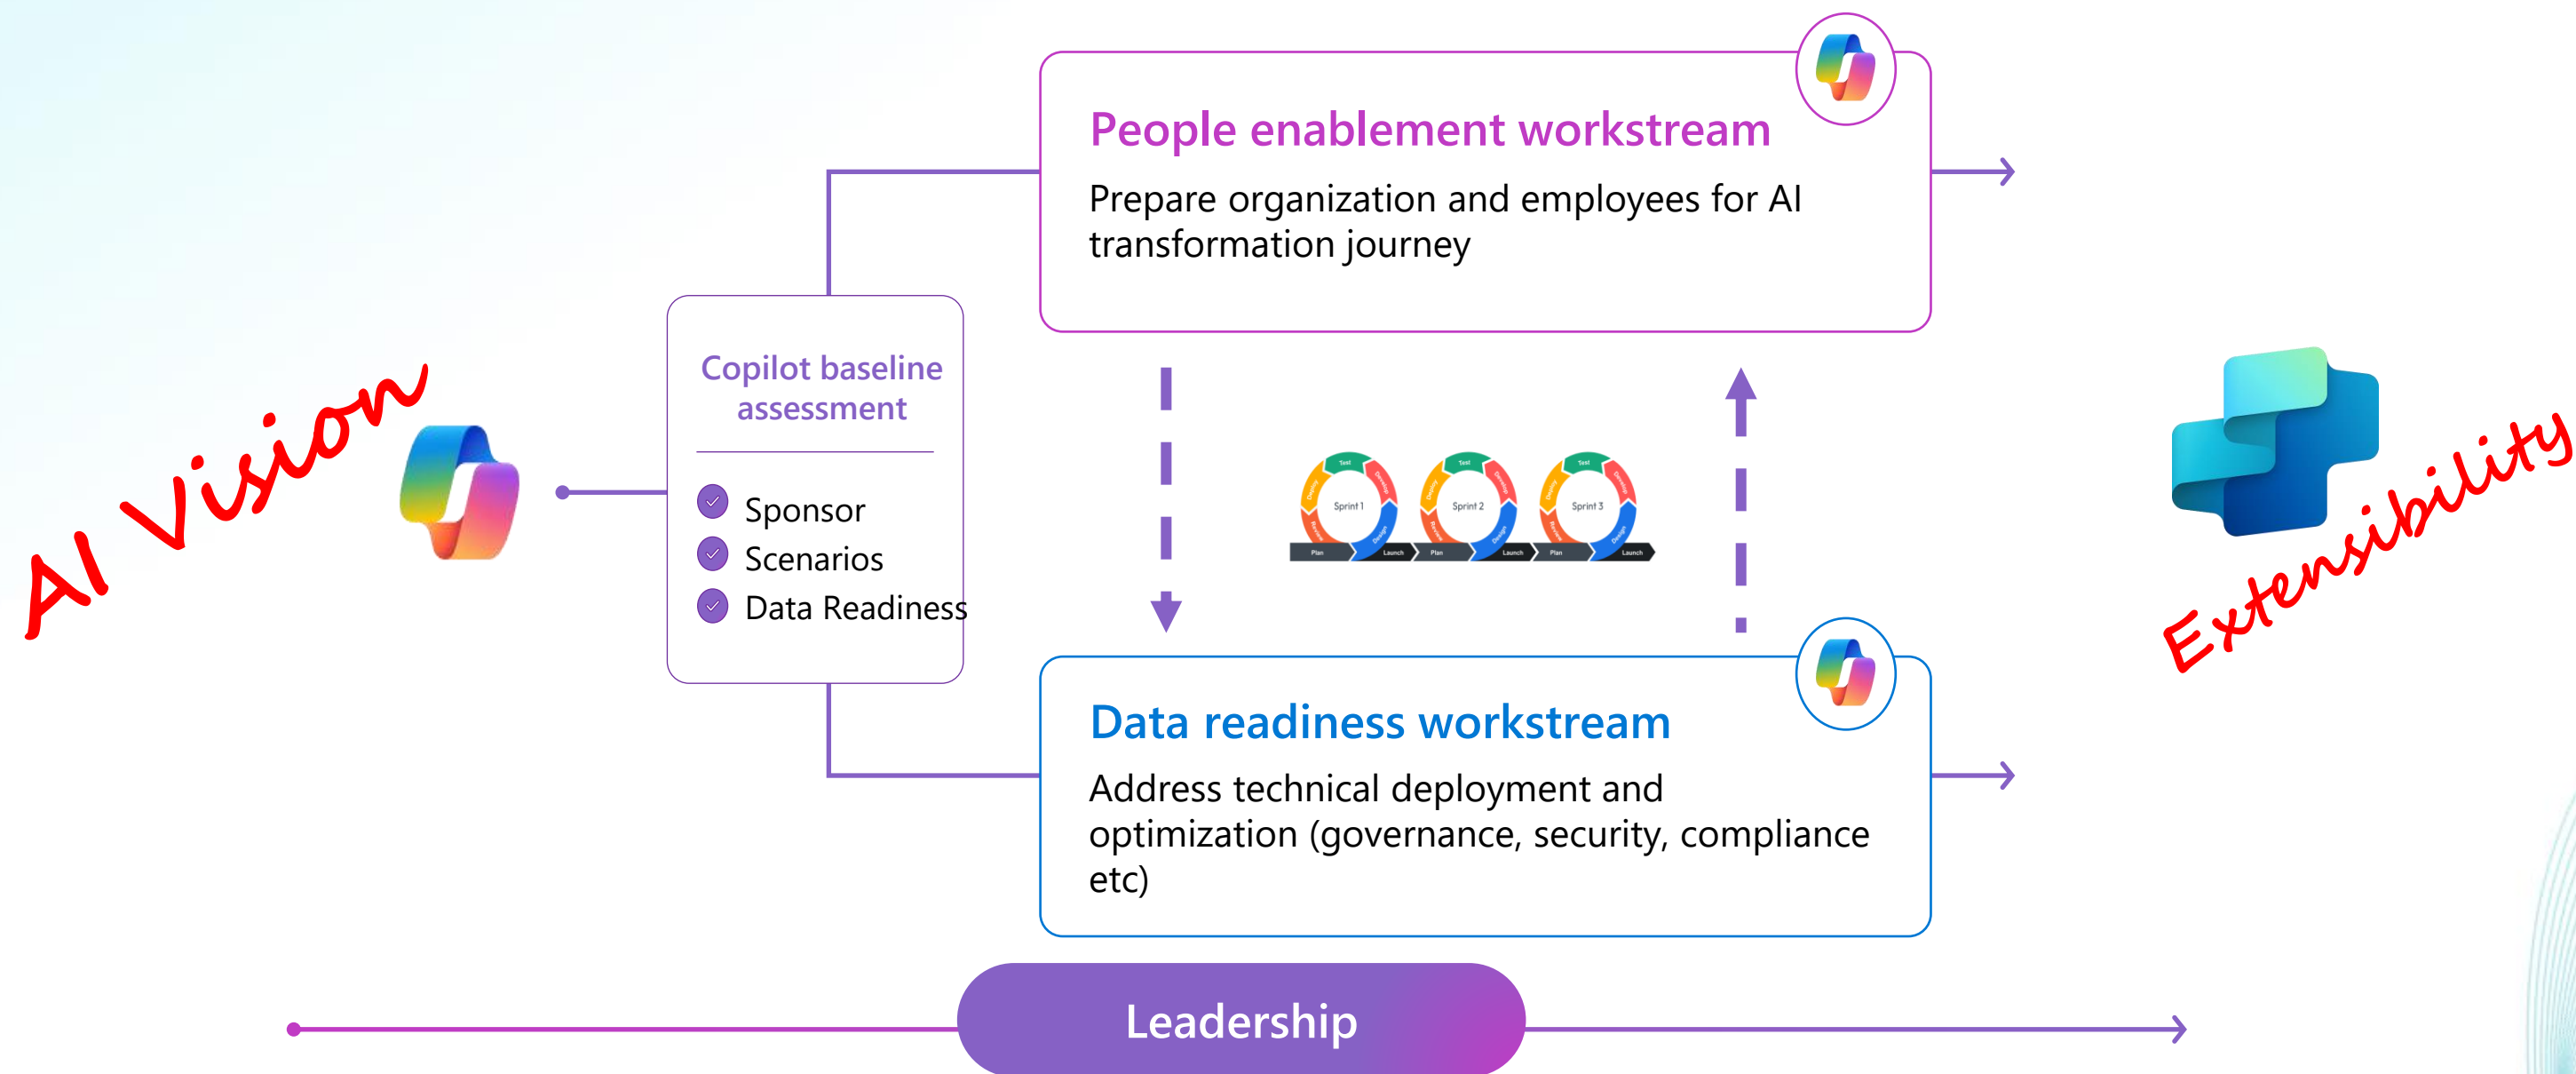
AI Vision

Copilot baseline assessment

Sponsor
Scenarios
Data Readiness

People enablement workstream

Prepare organization and employees for AI transformation journey

Sprint 1
Sprint 2
Sprint 3

Data readiness workstream

Address technical deployment and optimization (governance, security, compliance etc)

Extensibility

Leadership